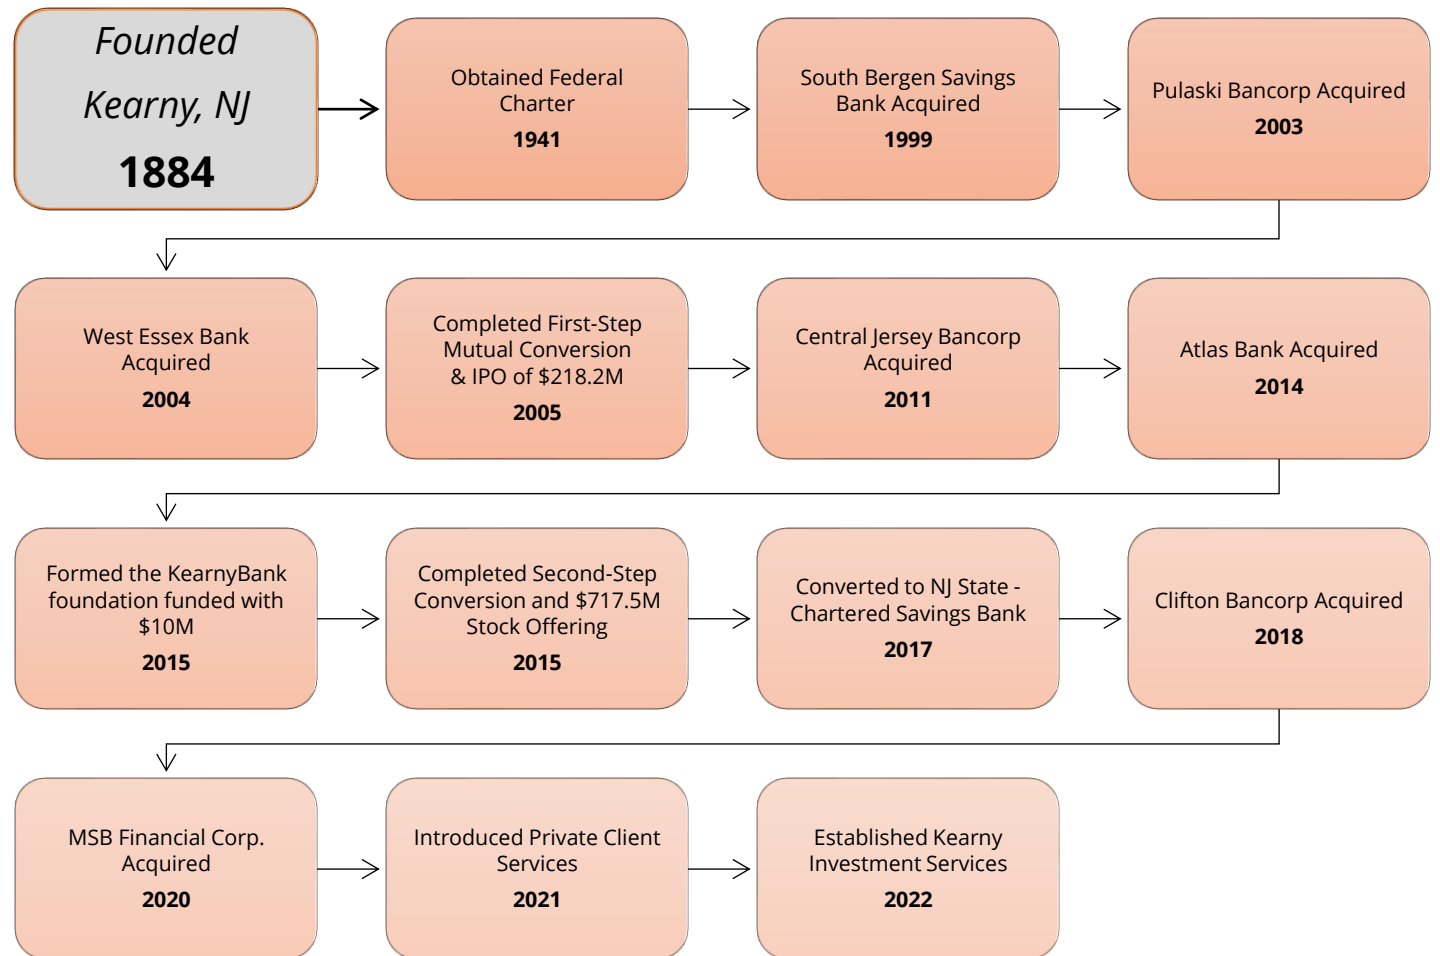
Founded
Kearny, NJ
1884

Obtained Federal Charter
1941

South Bergen Savings Bank Acquired
1999

Pulaski Bancorp Acquired
2003

West Essex Bank Acquired
2004

Completed First-Step Mutual Conversion & IPO of $218.2M
2005

Central Jersey Bancorp Acquired
2011

Atlas Bank Acquired
2014

Formed the KearnyBank foundation funded with $10M
2015

Completed Second-Step Conversion and $717.5M Stock Offering
2015

Converted to NJ State - Chartered Savings Bank
2017

Clifton Bancorp Acquired
2018

MSB Financial Corp. Acquired
2020

Introduced Private Client Services
2021

Established Kearny Investment Services
2022